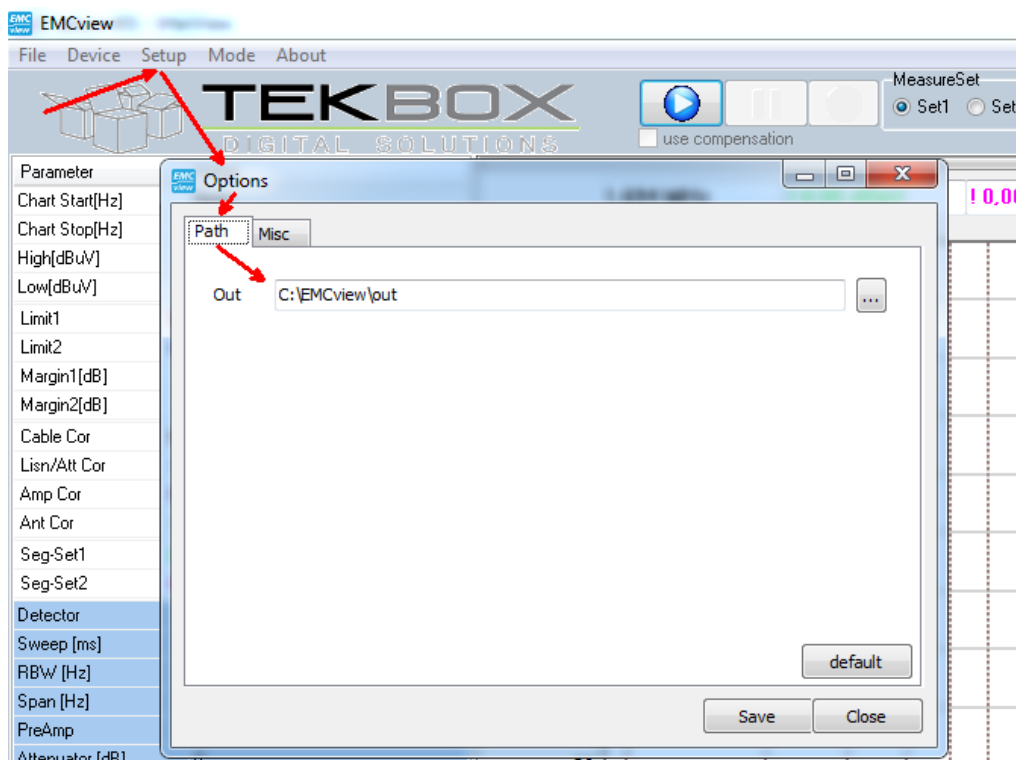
EMCview

File Device Setup Mode About

TEKBOX
DIGITAL SOLUTIONS

use compensation

MeasureSet
Set1 Set

Parameter
Chart Start[Hz]
Chart Stop[Hz]
High[dBuV]
Low[dBuV]
Limit1
Limit2
Margin1[dB]
Margin2[dB]
Cable Cor
Lisn/Att Cor
Amp Cor
Ant Cor
Seg-Set1
Seg-Set2
Detector
Sweep [ms]
RBW [Hz]
Span [Hz]
PreAmp
Attenuator [dB]

! 0,0

Options

Path Misc

Out C:\EMCview\out ...

default

Save Close